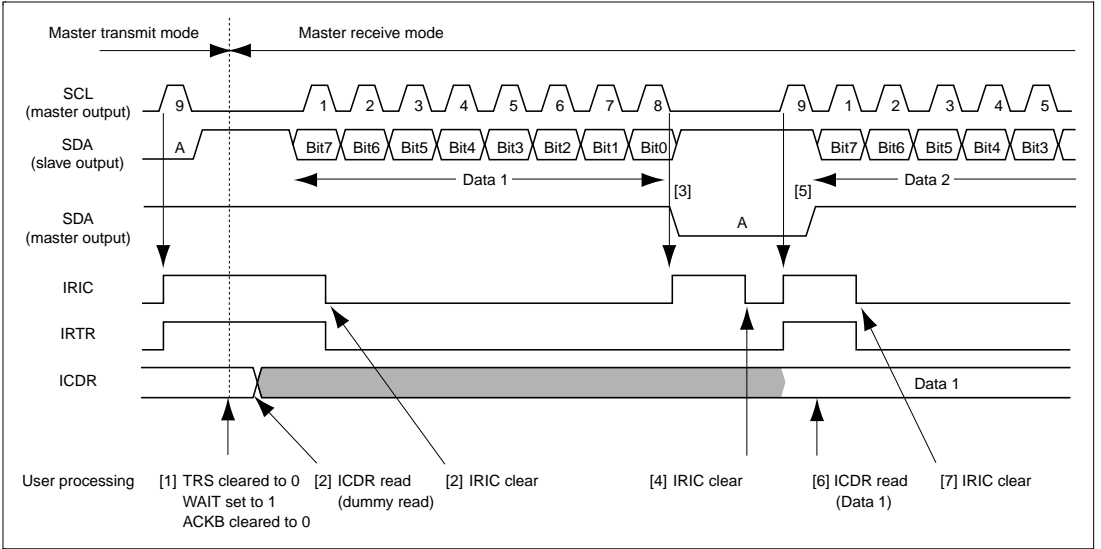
Master transmit mode

Master receive mode

SCL (master output)

9

1

2

3

4

5

6

7

8

9

1

2

3

4

5

SDA (slave output)

A

Bit7

Bit6

Bit5

Bit4

Bit3

Bit2

Bit1

Bit0

Bit7

Bit6

Bit5

Bit4

Bit3

Data 1

[3]

[5]

Data 2

SDA (master output)

A

IRIC

IRTR

ICDR

Data 1

User processing

[1] TRS cleared to 0
WAIT set to 1
ACKB cleared to 0

[2] ICDR read (dummy read)

[2] IRIC clear

[4] IRIC clear

[6] ICDR read (Data 1)

[7] IRIC clear